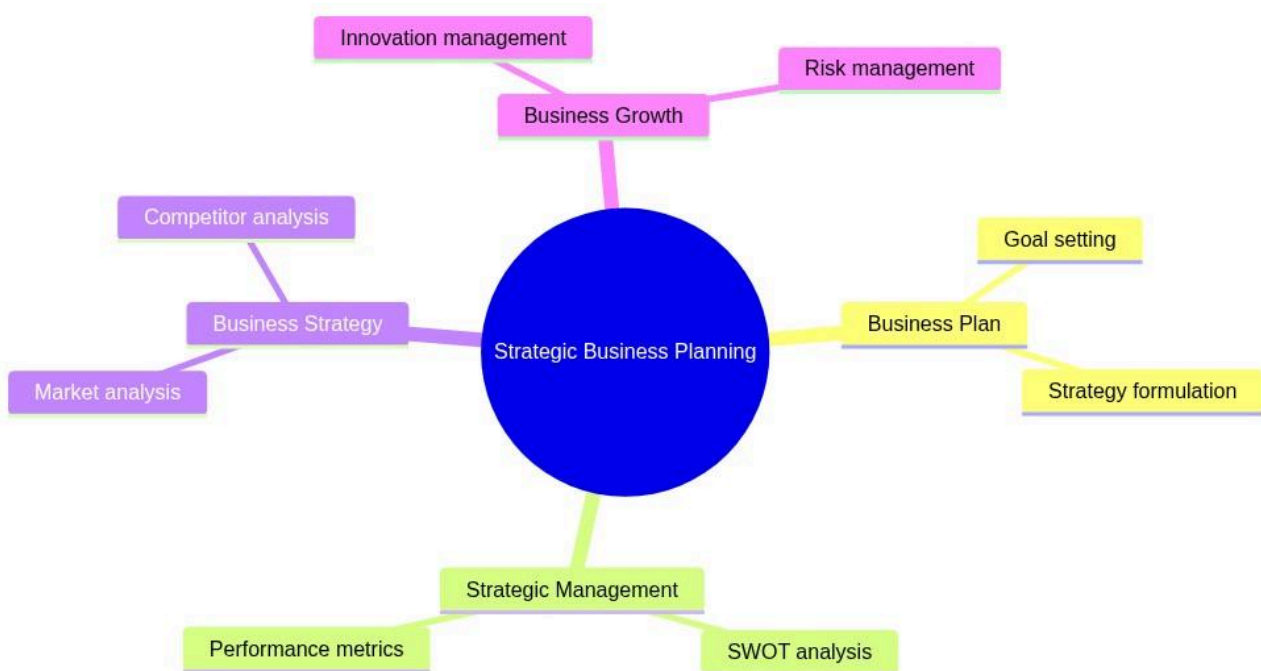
Innovation management

Risk management

Business Growth

Competitor analysis

Goal setting

Business Strategy

Strategic Business Planning

Business Plan

Market analysis

Strategy formulation

Strategic Management

Performance metrics

SWOT analysis